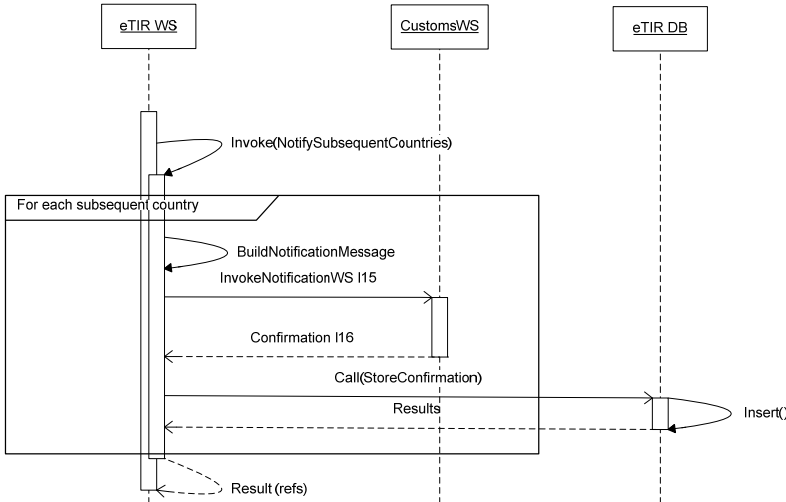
eTIR WS

CustomsWS

eTIR DB

Invoke(NotifySubsequentCountries)

For each subsequent country

BuildNotificationMessage

InvokeNotificationWS I15

Confirmation I16

Call(StoreConfirmation)

Results

Insert()

Result (refs)